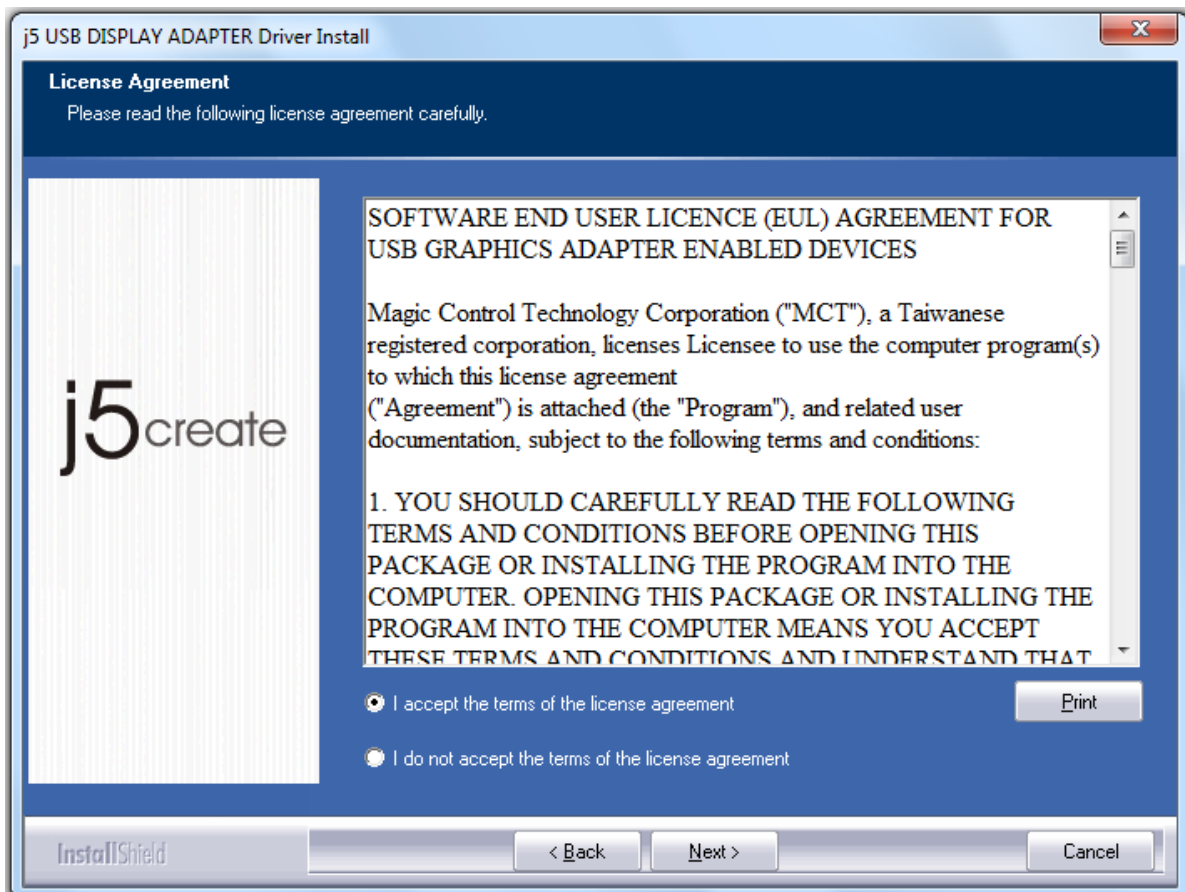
j5 USB DISPLAY ADAPTER Driver Install

X

License Agreement
Please read the following license agreement carefully.

j5create

SOFTWARE END USER LICENCE (EUL) AGREEMENT FOR USB GRAPHICS ADAPTER ENABLED DEVICES

Magic Control Technology Corporation ("MCT"), a Taiwanese registered corporation, licenses Licensee to use the computer program(s) to which this license agreement ("Agreement") is attached (the "Program"), and related user documentation, subject to the following terms and conditions:

1. YOU SHOULD CAREFULLY READ THE FOLLOWING TERMS AND CONDITIONS BEFORE OPENING THIS PACKAGE OR INSTALLING THE PROGRAM INTO THE COMPUTER. OPENING THIS PACKAGE OR INSTALLING THE PROGRAM INTO THE COMPUTER MEANS YOU ACCEPT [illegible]

I accept the terms of the license agreement

Print

I do not accept the terms of the license agreement

InstallShield

< Back

Next >

Cancel